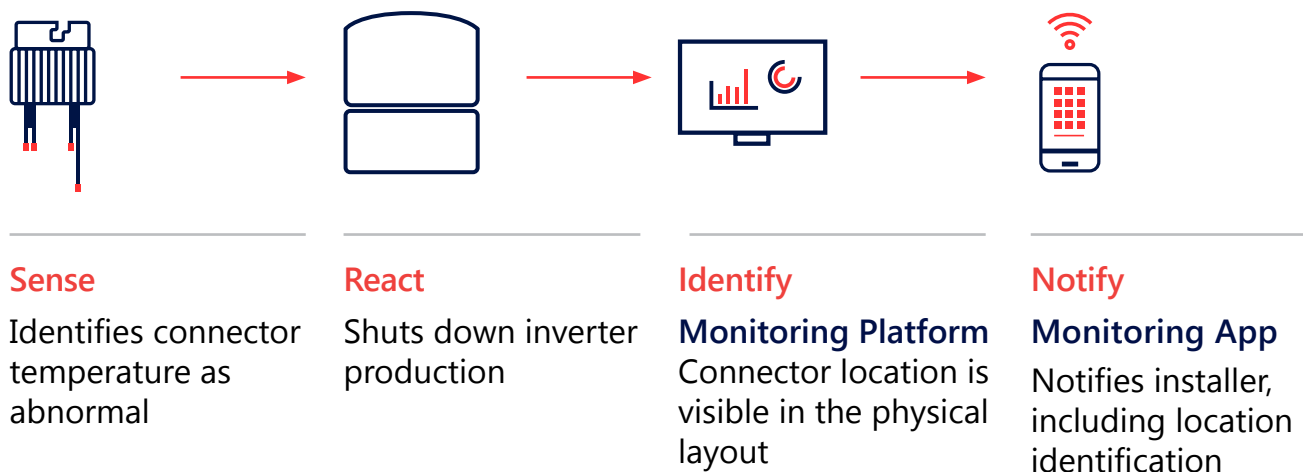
Sense
Identifies connector temperature as abnormal

React
Shuts down inverter production

Identify
Monitoring Platform
Connector location is visible in the physical layout

Notify
Monitoring App
Notifies installer, including location identification